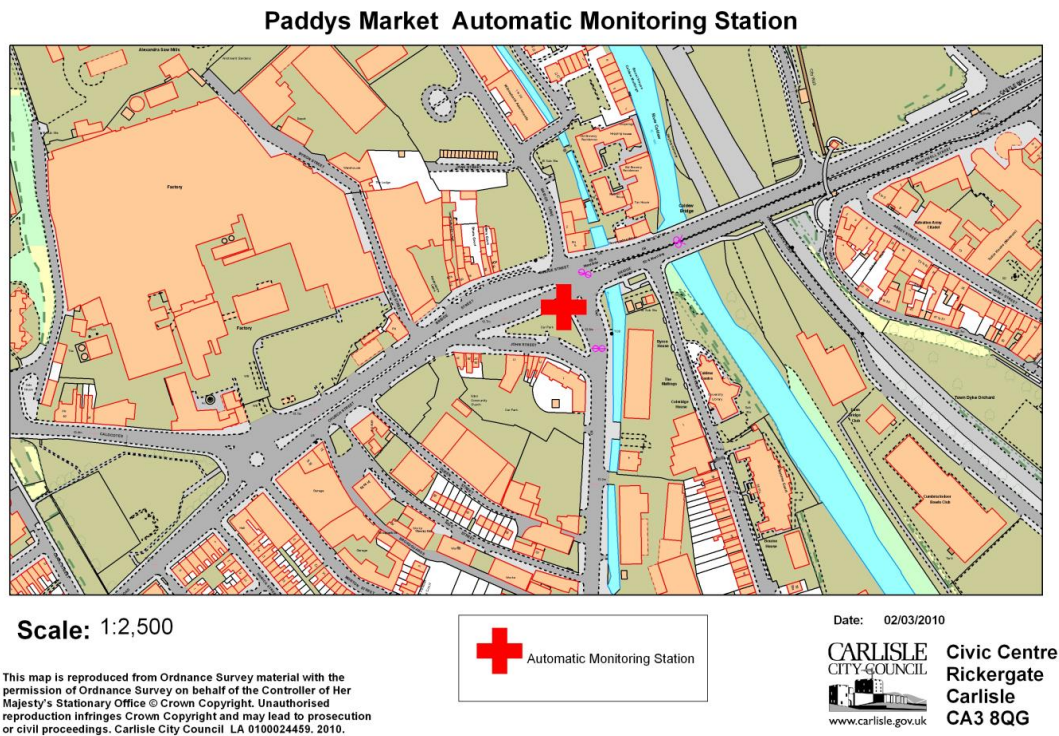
Paddys Market Automatic Monitoring Station

Factory

Factory

Scale: 1:2,500

Automatic Monitoring Station

Date: 02/03/2010

This map is reproduced from Ordnance Survey material with the permission of Ordnance Survey on behalf of the Controller of Her Majesty's Stationary Office © Crown Copyright. Unauthorised reproduction infringes Crown Copyright and may lead to prosecution or civil proceedings. Carlisle City Council LA 0100024459. 2010.

CARLISLE CITY·COUNCIL

www.carlisle.gov.uk

Civic Centre
Rickergate
Carlisle
CA3 8QG